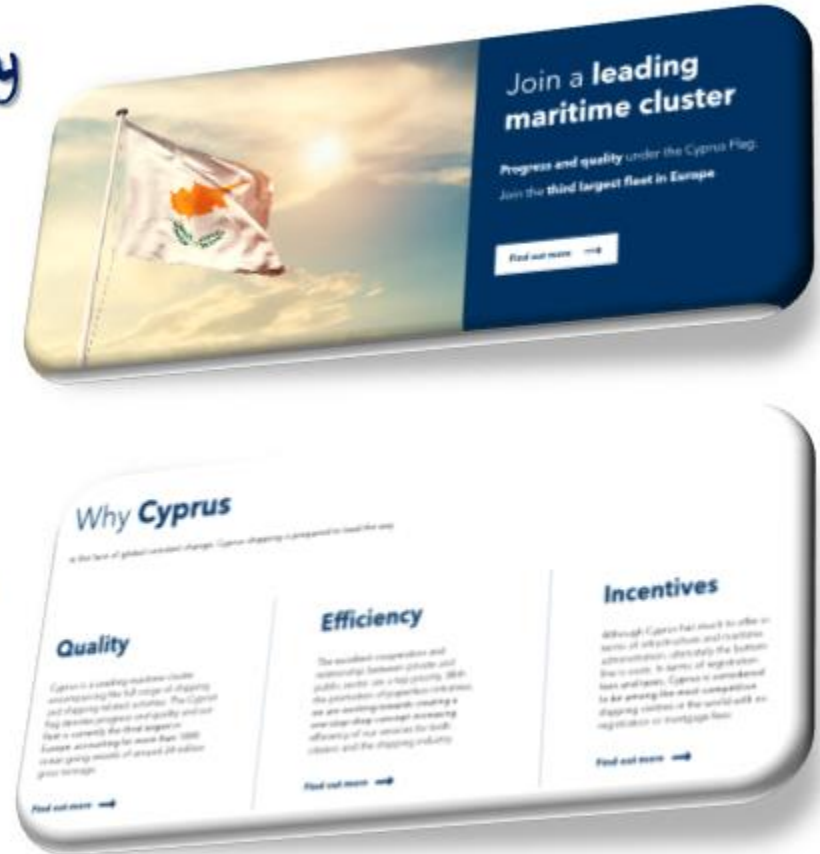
y

Join a **leading maritime cluster**

**Progress and quality** under the Cyprus Flag. Join the **third largest fleet in Europe**

Find out more →

Why **Cyprus**

In the face of global constant changes, Cyprus shipping is prepared to lead the way

**Quality**

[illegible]

Find out more →

**Efficiency**

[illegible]

Find out more →

**Incentives**

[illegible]

Find out more →